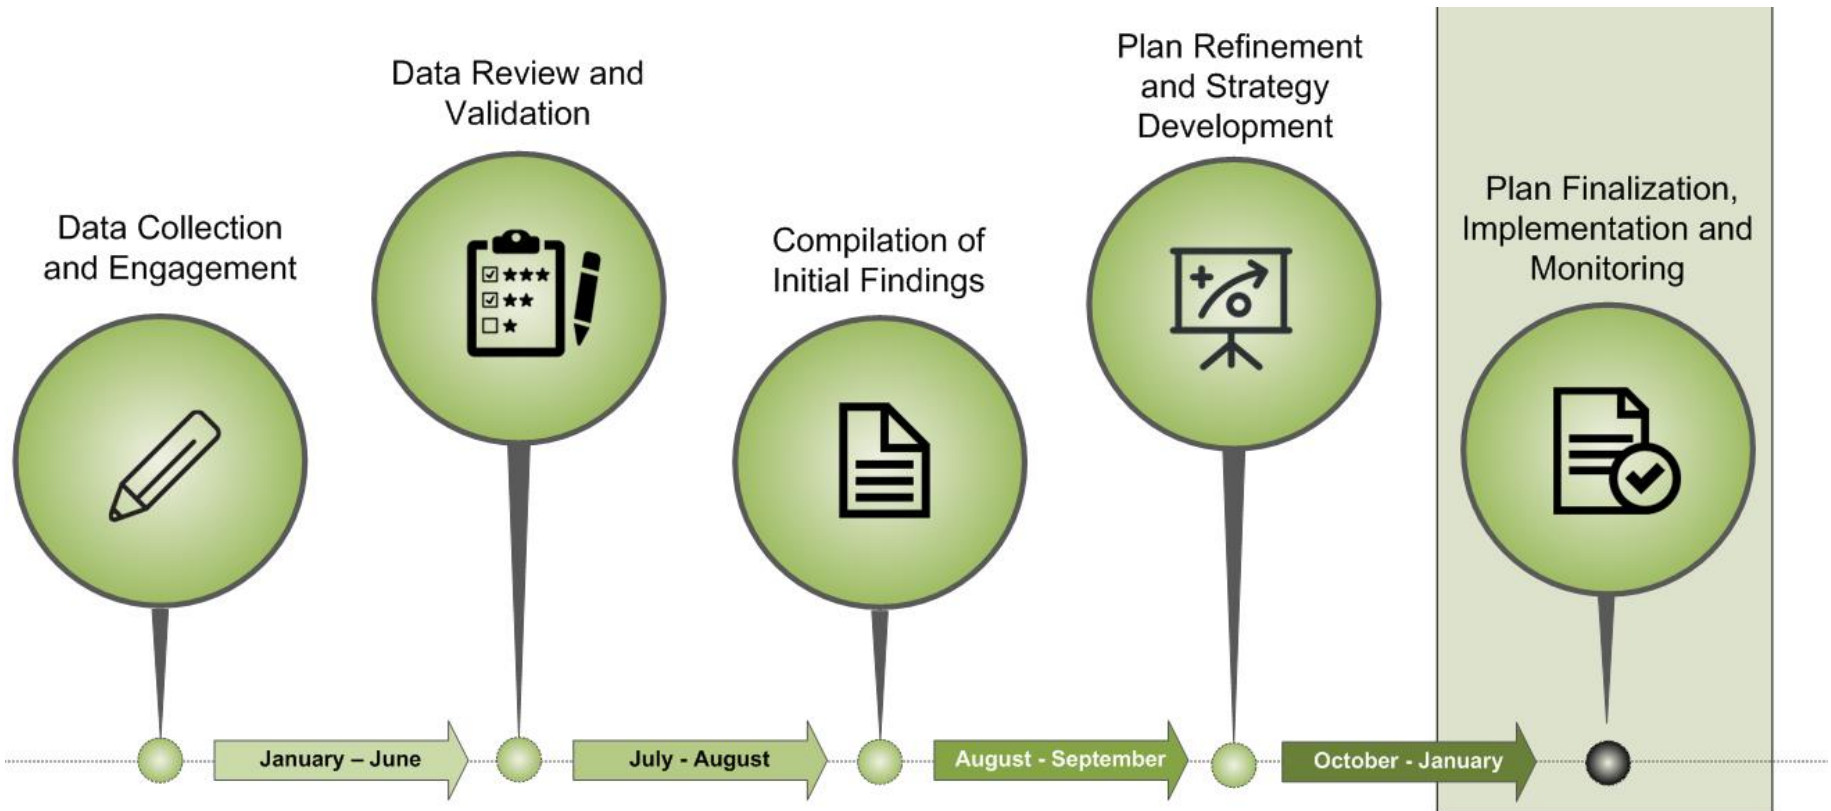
Data Collection and Engagement

Data Review and Validation

Compilation of Initial Findings

Plan Refinement and Strategy Development

Plan Finalization, Implementation and Monitoring

January – June

July - August

August - September

October - January